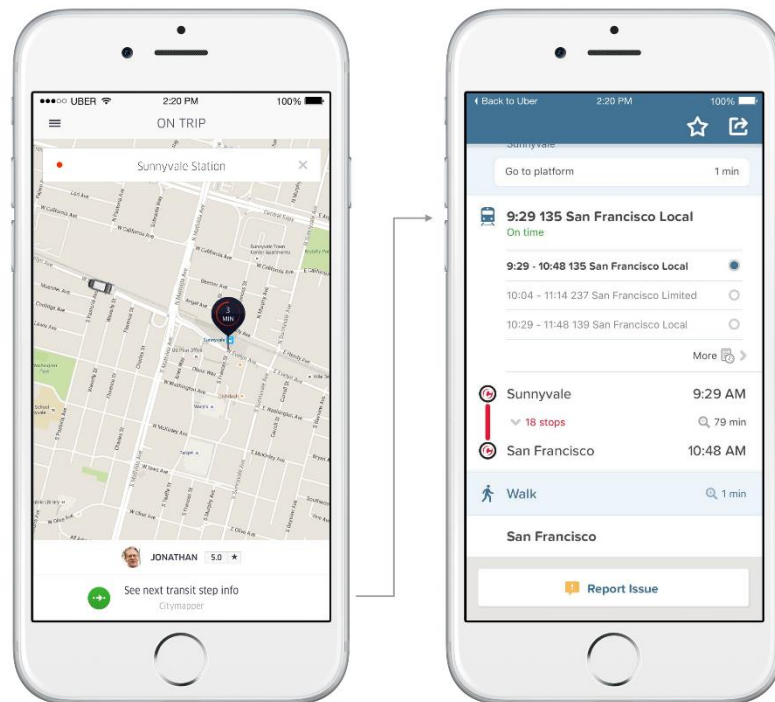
●●●○○ UBER 2:20 PM 100%

ON TRIP

Sunnyvale Station ×

3 MIN

JONATHAN 5.0 ★

See next transit step info
Citymapper

◂ Back to Uber 2:20 PM 100%

Sunnyvale

Go to platform 1 min

9:29 135 San Francisco Local
On time

9:29 - 10:48 135 San Francisco Local

10:04 - 11:14 237 San Francisco Limited

10:29 - 11:48 139 San Francisco Local

More

Sunnyvale 9:29 AM

18 stops 79 min

San Francisco 10:48 AM

Walk 1 min

San Francisco

Report Issue